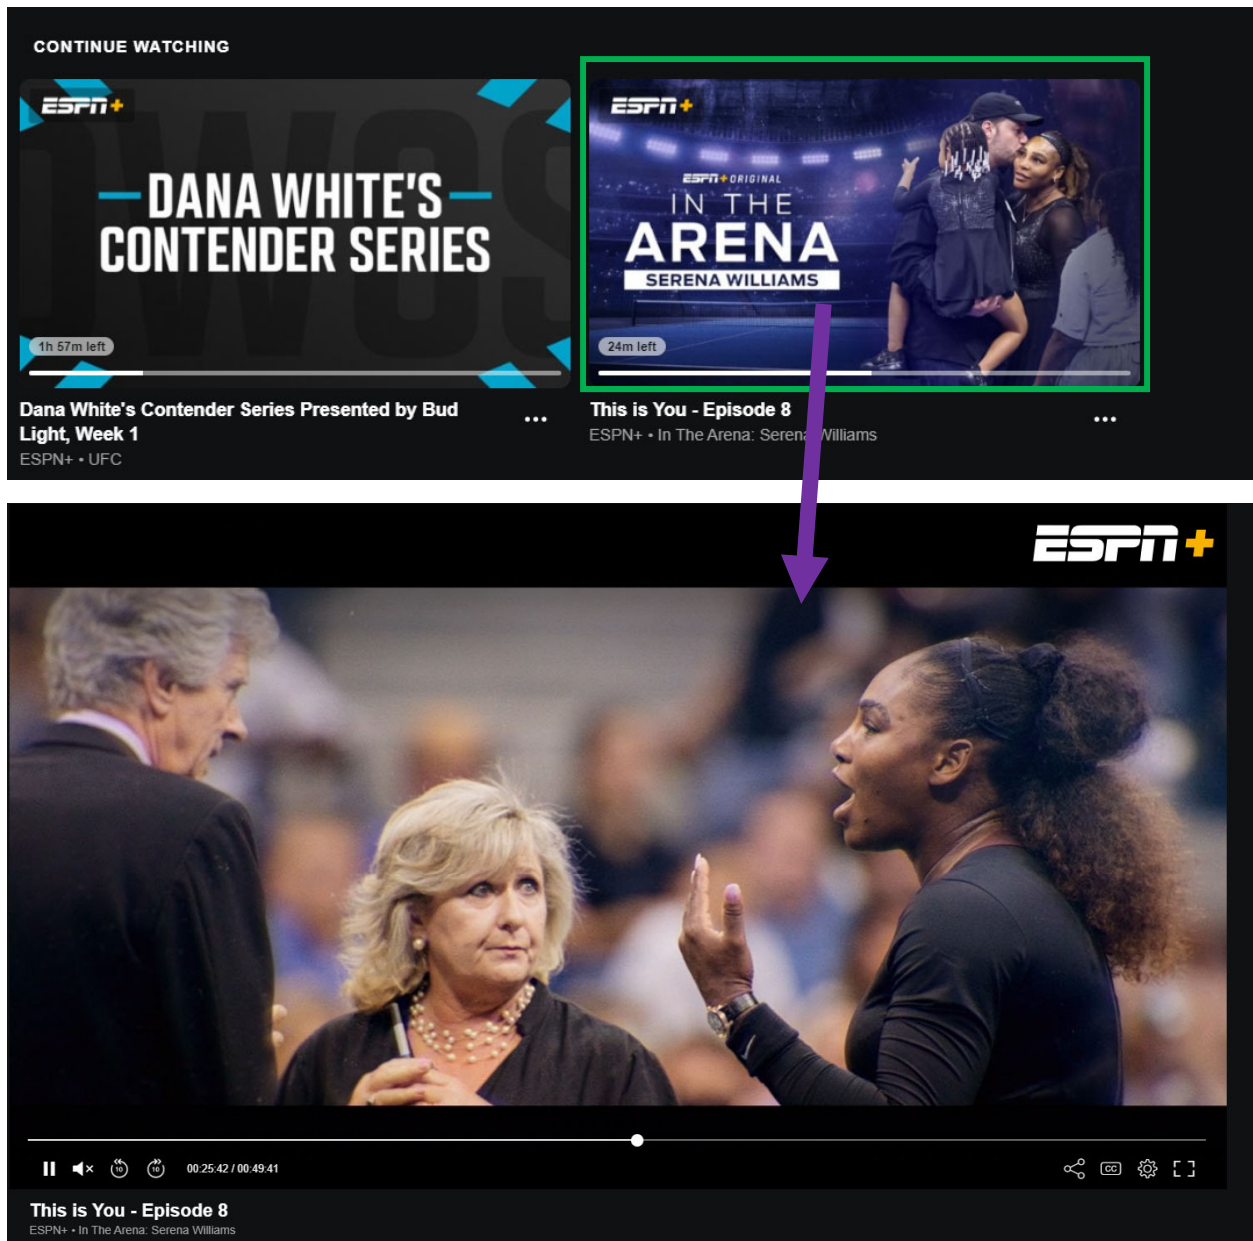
CONTINUE WATCHING

ESPN+

DANA WHITE'S CONTENDER SERIES

1h 57m left

Dana White's Contender Series Presented by Bud Light, Week 1
ESPN+ • UFC

...

ESPN+

ESPN+ ORIGINAL
IN THE ARENA
SERENA WILLIAMS

24m left

This is You - Episode 8
ESPN+ • In The Arena: Serena Williams

...

ESPN+

10 10 00:25:42 / 00:49:41

CC

This is You - Episode 8
ESPN+ • In The Arena: Serena Williams